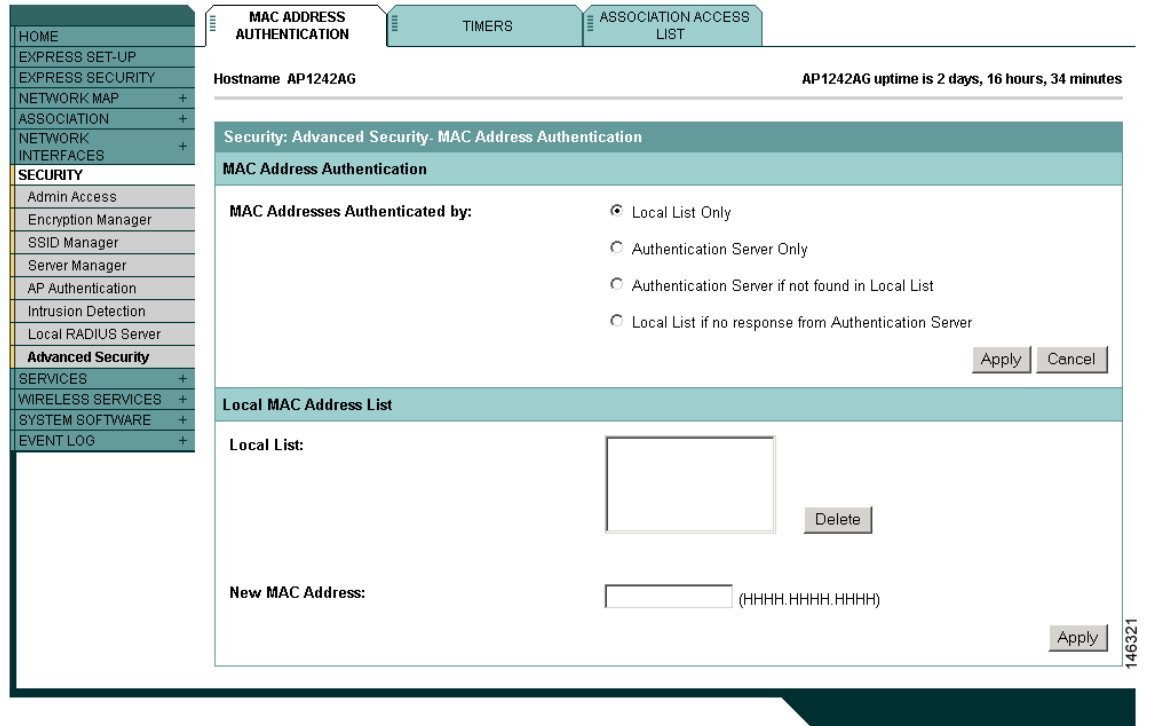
MAC ADDRESS AUTHENTICATION | TIMERS | ASSOCIATION ACCESS LIST

HOME
EXPRESS SET-UP
EXPRESS SECURITY
NETWORK MAP +
ASSOCIATION +
NETWORK INTERFACES +
SECURITY
Admin Access
Encryption Manager
SSID Manager
Server Manager
AP Authentication
Intrusion Detection
Local RADIUS Server
Advanced Security
SERVICES +
WIRELESS SERVICES +
SYSTEM SOFTWARE +
EVENT LOG +

Hostname AP1242AG

AP1242AG uptime is 2 days, 16 hours, 34 minutes

Security: Advanced Security- MAC Address Authentication

MAC Address Authentication

MAC Addresses Authenticated by:

Local List Only

Authentication Server Only

Authentication Server if not found in Local List

Local List if no response from Authentication Server

Apply Cancel

Local MAC Address List

Local List:

Delete

New MAC Address:

(HHHH.HHHH.HHHH)

Apply

146321